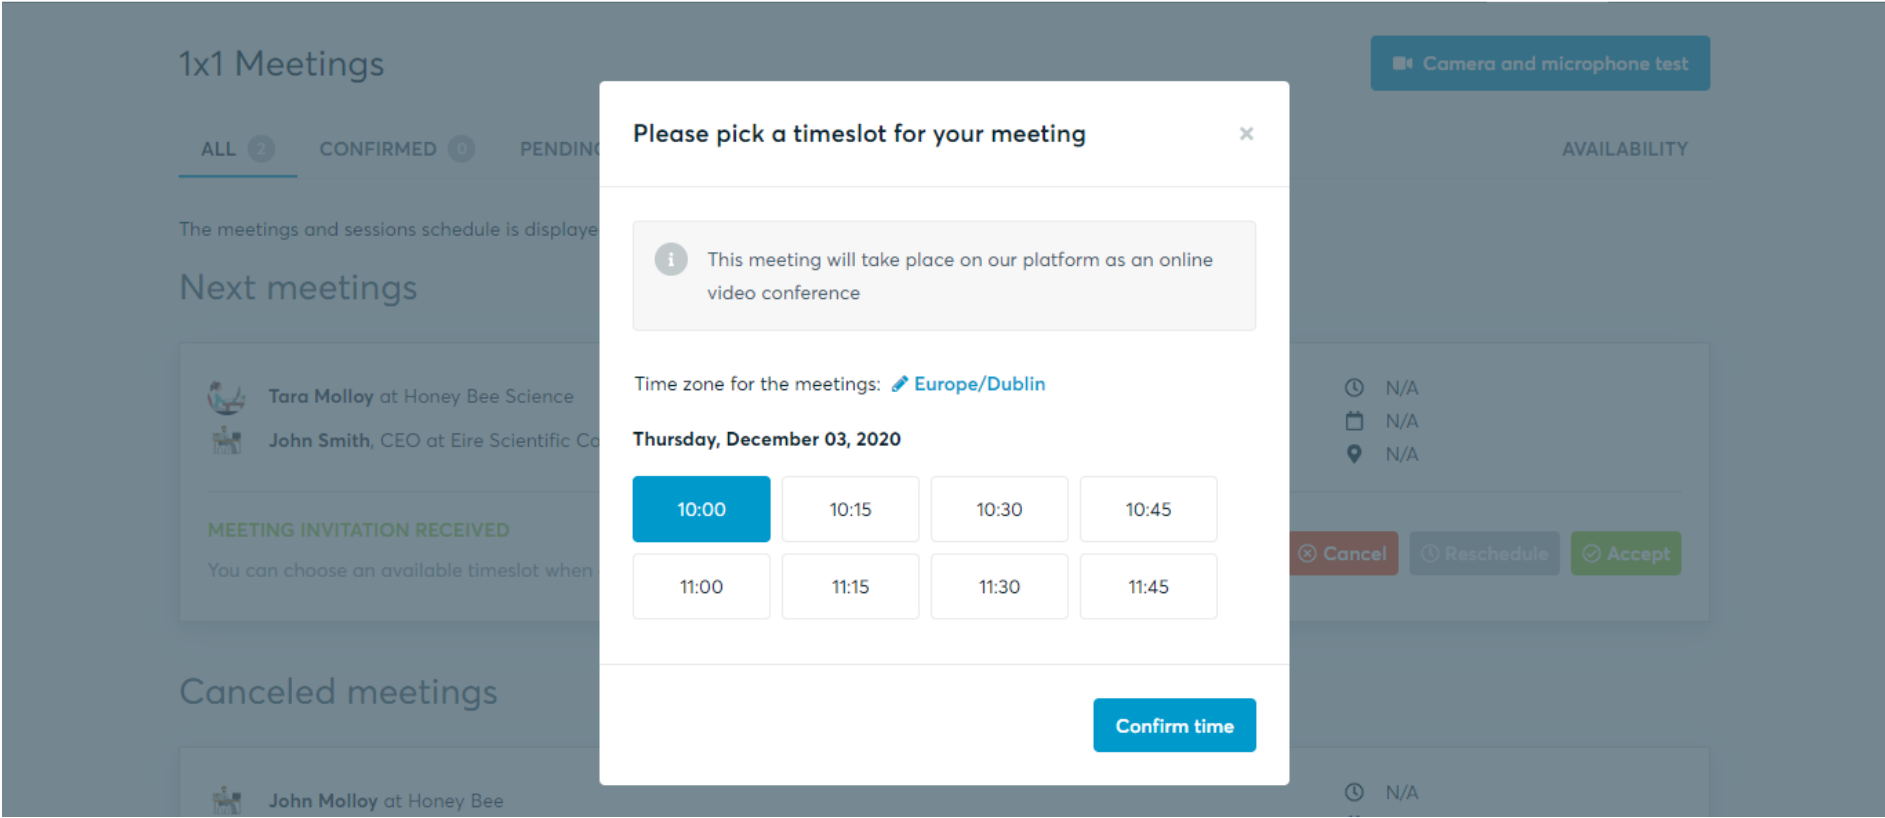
1x1 Meetings

Camera and microphone test

ALL 2 CONFIRMED 0 PENDIN

AVAILABILITY

The meetings and sessions schedule is displaye

Next meetings

Tara Molloy at Honey Bee Science

John Smith, CEO at Eire Scientific Co

N/A
N/A
N/A

MEETING INVITATION RECEIVED

You can choose an available timeslot when

Cancel Reschedule Accept

Canceled meetings

John Molloy at Honey Bee

N/A

Please pick a timeslot for your meeting

×

This meeting will take place on our platform as an online video conference

Time zone for the meetings: Europe/Dublin

Thursday, December 03, 2020

| 10:00 | 10:15 | 10:30 | 10:45 |
|---|---|---|---|
| 11:00 | 11:15 | 11:30 | 11:45 |

Confirm time